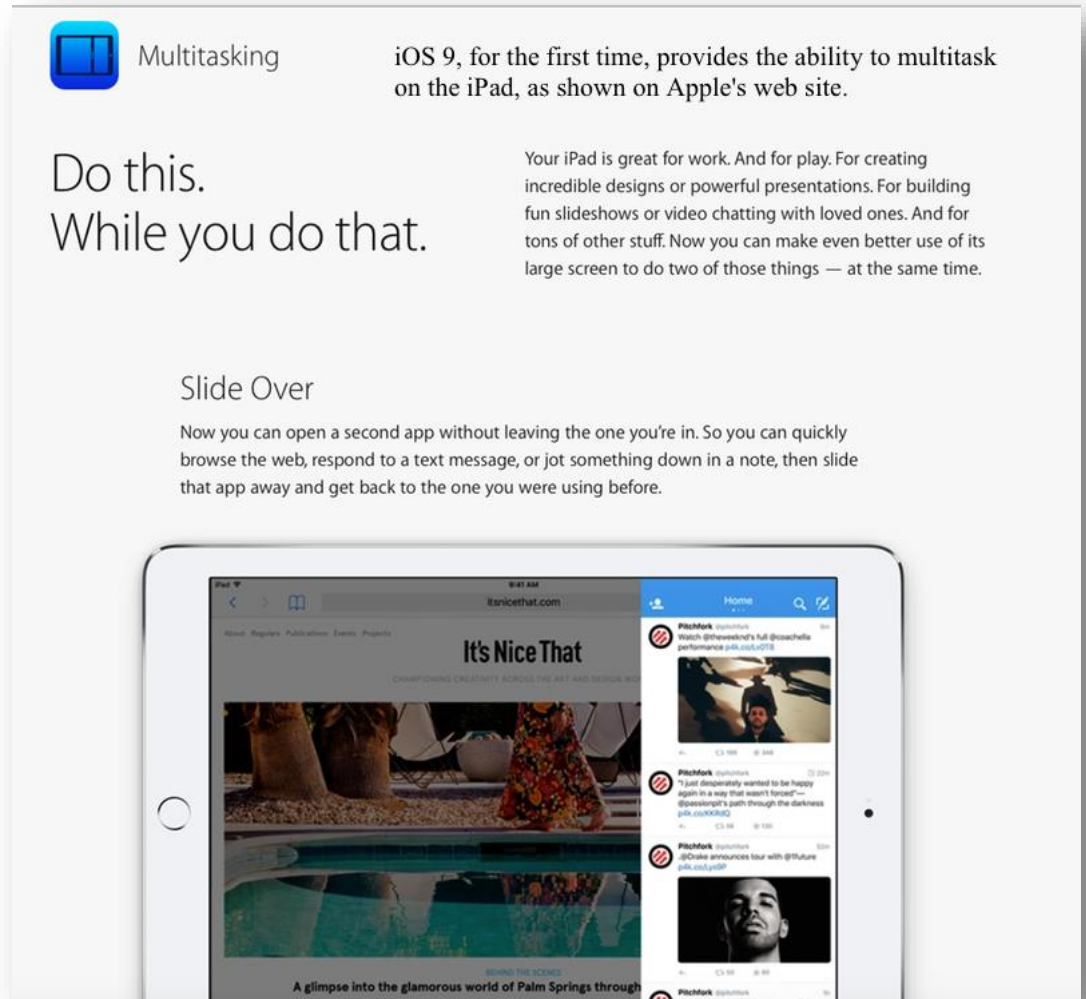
Multitasking

iOS 9, for the first time, provides the ability to multitask on the iPad, as shown on Apple's web site.

Do this.
While you do that.

Your iPad is great for work. And for play. For creating incredible designs or powerful presentations. For building fun slideshows or video chatting with loved ones. And for tons of other stuff. Now you can make even better use of its large screen to do two of those things — at the same time.

Slide Over

Now you can open a second app without leaving the one you're in. So you can quickly browse the web, respond to a text message, or jot something down in a note, then slide that app away and get back to the one you were using before.

iPad
9:41 AM
itsnicethat.com
About Regulars Publications Events Projects
It's Nice That
CHAMPIONING CREATIVITY ACROSS THE ART AND DESIGN WORLD
BEHIND THE SCENES
A glimpse into the glamorous world of Palm Springs through

Home
Pitchfork @pitchfork
Watch @theweeknd's full @coachella performance p4k.co/LxOT8
Pitchfork @pitchfork
"I just desperately wanted to be happy again in a way that wasn't forced"—@passionpit's path through the darkness p4k.co/KKRdQ
Pitchfork @pitchfork
.@Drake announces tour with @1future p4k.co/LysP
Pitchfork @pitchfork